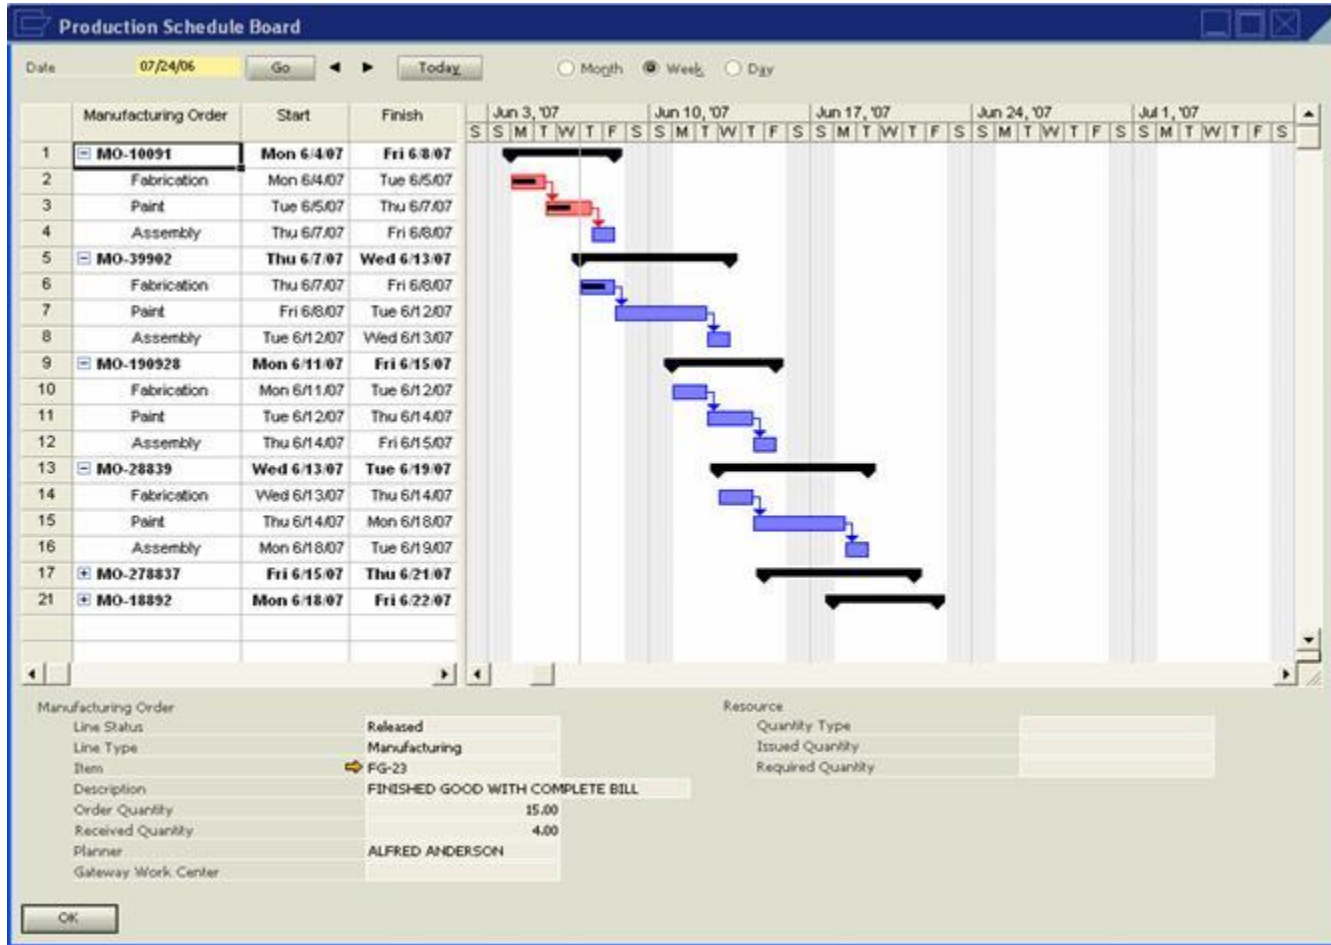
Production Schedule Board

Date 07/24/06 Go ◄ ► Today Month Week Day

| | Manufacturing Order | Start | Finish |
|---|---|---|---|
| 1 | ⊟ MO-10091 | Mon 6/4/07 | Fri 6/8/07 |
| 2 | Fabrication | Mon 6/4/07 | Tue 6/5/07 |
| 3 | Paint | Tue 6/5/07 | Thu 6/7/07 |
| 4 | Assembly | Thu 6/7/07 | Fri 6/8/07 |
| 5 | ⊟ MO-39902 | Thu 6/7/07 | Wed 6/13/07 |
| 6 | Fabrication | Thu 6/7/07 | Fri 6/8/07 |
| 7 | Paint | Fri 6/8/07 | Tue 6/12/07 |
| 8 | Assembly | Tue 6/12/07 | Wed 6/13/07 |
| 9 | ⊟ MO-190928 | Mon 6/11/07 | Fri 6/15/07 |
| 10 | Fabrication | Mon 6/11/07 | Tue 6/12/07 |
| 11 | Paint | Tue 6/12/07 | Thu 6/14/07 |
| 12 | Assembly | Thu 6/14/07 | Fri 6/15/07 |
| 13 | ⊟ MO-28839 | Wed 6/13/07 | Tue 6/19/07 |
| 14 | Fabrication | Wed 6/13/07 | Thu 6/14/07 |
| 15 | Paint | Thu 6/14/07 | Mon 6/18/07 |
| 16 | Assembly | Mon 6/18/07 | Tue 6/19/07 |
| 17 | ⊞ MO-278837 | Fri 6/15/07 | Thu 6/21/07 |
| 21 | ⊞ MO-18892 | Mon 6/18/07 | Fri 6/22/07 |

Jun 3, '07 Jun 10, '07 Jun 17, '07 Jun 24, '07 Jul 1, '07
S S M T W T F S S M T W T F S S M T W T F S S M T W T F S S M T W T F S

Manufacturing Order
Line Status Released
Line Type Manufacturing
Item FG-23
Description FINISHED GOOD WITH COMPLETE BILL
Order Quantity 15.00
Received Quantity 4.00
Planner ALFRED ANDERSON
Gateway Work Center

Resource
Quantity Type
Issued Quantity
Required Quantity

OK